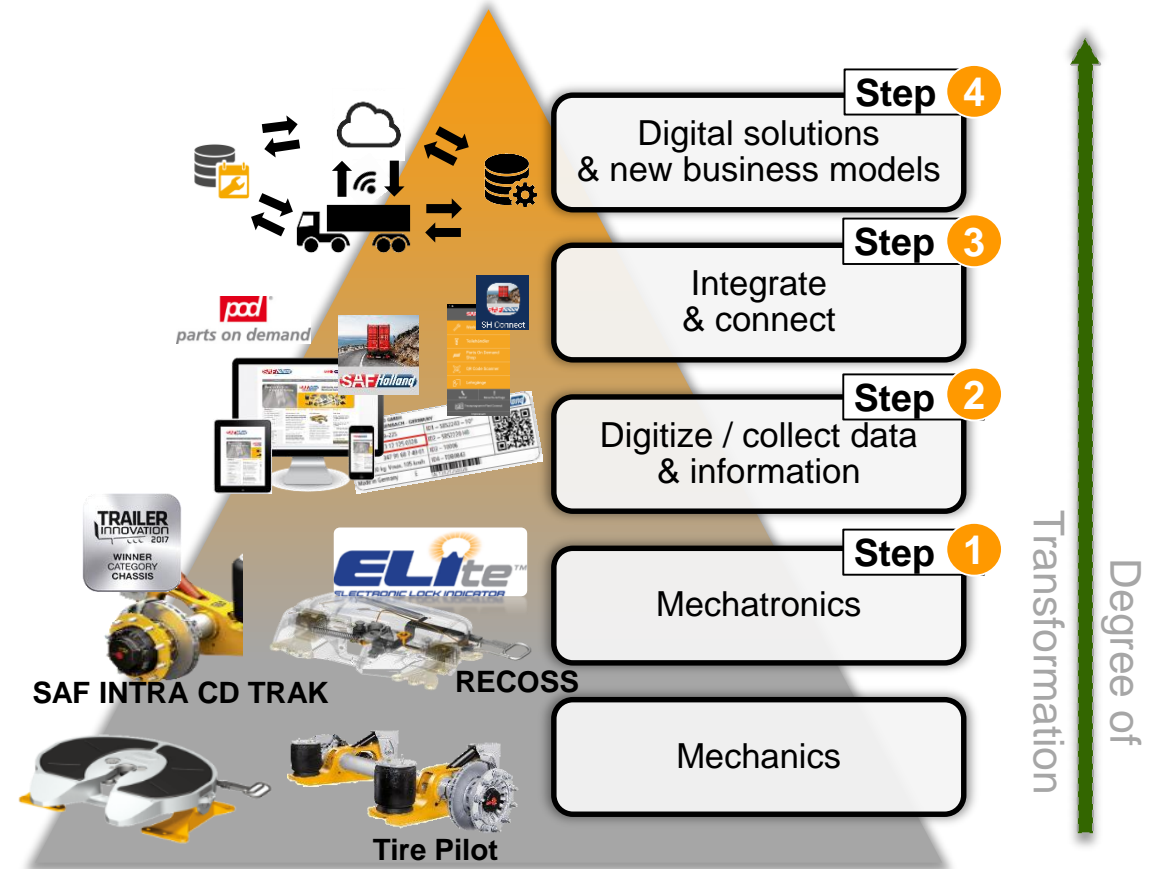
Step 4
Digital solutions & new business models

Step 3
Integrate & connect

Step 2
Digitize / collect data & information

Step 1
Mechatronics

Mechanics

Degree of Transformation

pod
parts on demand

SH Connect

SAF Holland

TRAILER INNOVATION 2017
WINNER
CATEGORY
CHASSIS

ELIte
ELECTRONIC LOCK INDICATOR

SAF INTRA CD TRAK

RECOSS

Tire Pilot